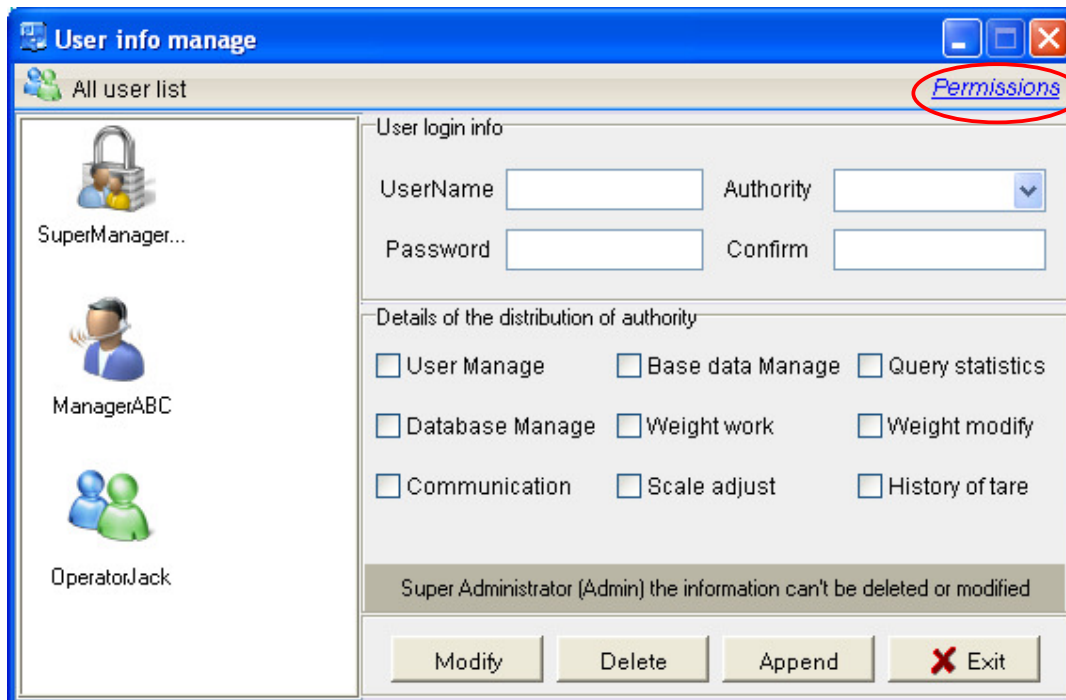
User info manage

All user list

Permissions

SuperManager...

ManagerABC

OperatorJack

User login info

UserName

Authority

Password

Confirm

Details of the distribution of authority

User Manage

Base data Manage

Query statistics

Database Manage

Weight work

Weight modify

Communication

Scale adjust

History of tare

Super Administrator (Admin) the information can't be deleted or modified

Modify

Delete

Append

Exit